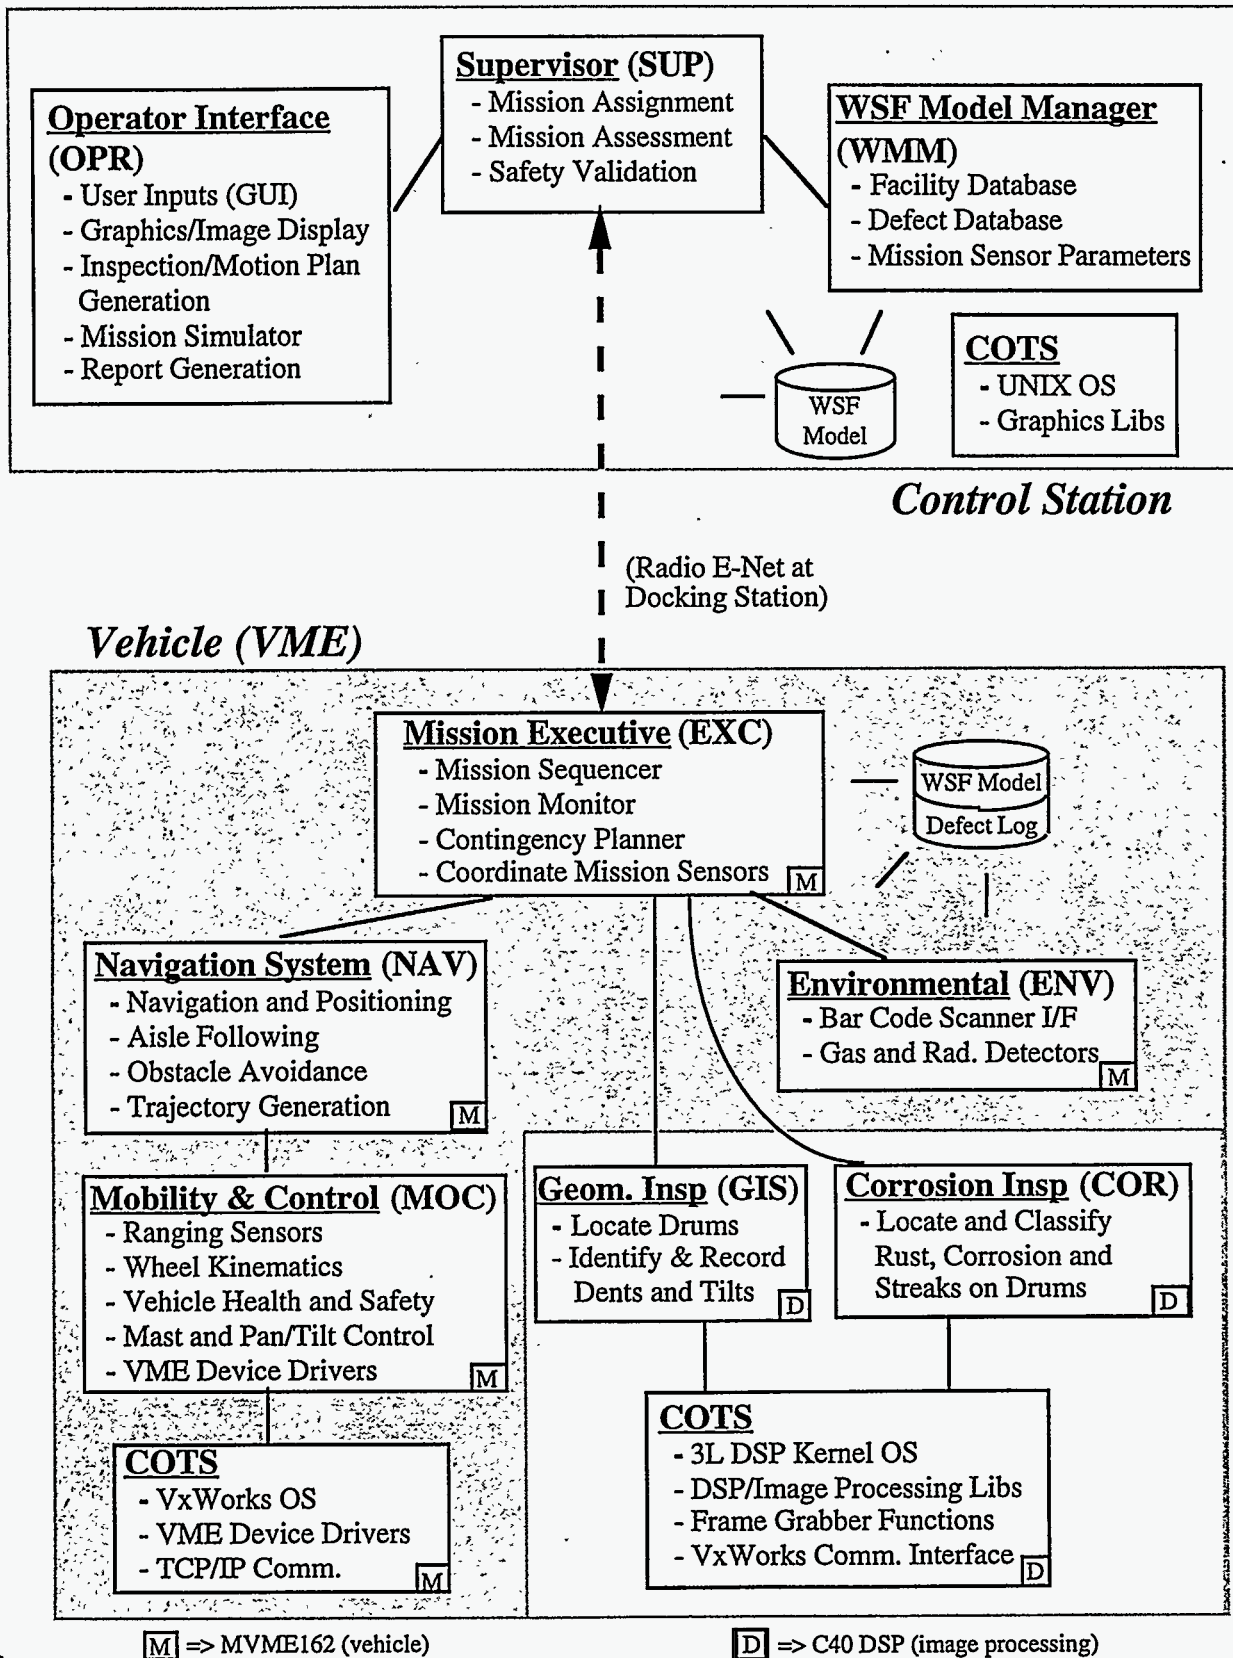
Supervisor (SUP)
- Mission Assignment
- Mission Assessment
- Safety Validation

Operator Interface (OPR)
- User Inputs (GUI)
- Graphics/Image Display
- Inspection/Motion Plan Generation
- Mission Simulator
- Report Generation

WSF Model Manager (WMM)
- Facility Database
- Defect Database
- Mission Sensor Parameters

WSF Model

COTS
- UNIX OS
- Graphics Libs

Control Station

(Radio E-Net at Docking Station)

Vehicle (VME)

Mission Executive (EXC)
- Mission Sequencer
- Mission Monitor
- Contingency Planner
- Coordinate Mission Sensors M

WSF Model
Defect Log

Navigation System (NAV)
- Navigation and Positioning
- Aisle Following
- Obstacle Avoidance
- Trajectory Generation M

Environmental (ENV)
- Bar Code Scanner I/F
- Gas and Rad. Detectors M

Mobility & Control (MOC)
- Ranging Sensors
- Wheel Kinematics
- Vehicle Health and Safety
- Mast and Pan/Tilt Control
- VME Device Drivers M

Geom. Insp (GIS)
- Locate Drums
- Identify & Record Dents and Tilts D

Corrosion Insp (COR)
- Locate and Classify Rust, Corrosion and Streaks on Drums D

COTS
- VxWorks OS
- VME Device Drivers
- TCP/IP Comm. M

COTS
- 3L DSP Kernel OS
- DSP/Image Processing Libs
- Frame Grabber Functions
- VxWorks Comm. Interface D

M => MVME162 (vehicle)

D => C40 DSP (image processing)